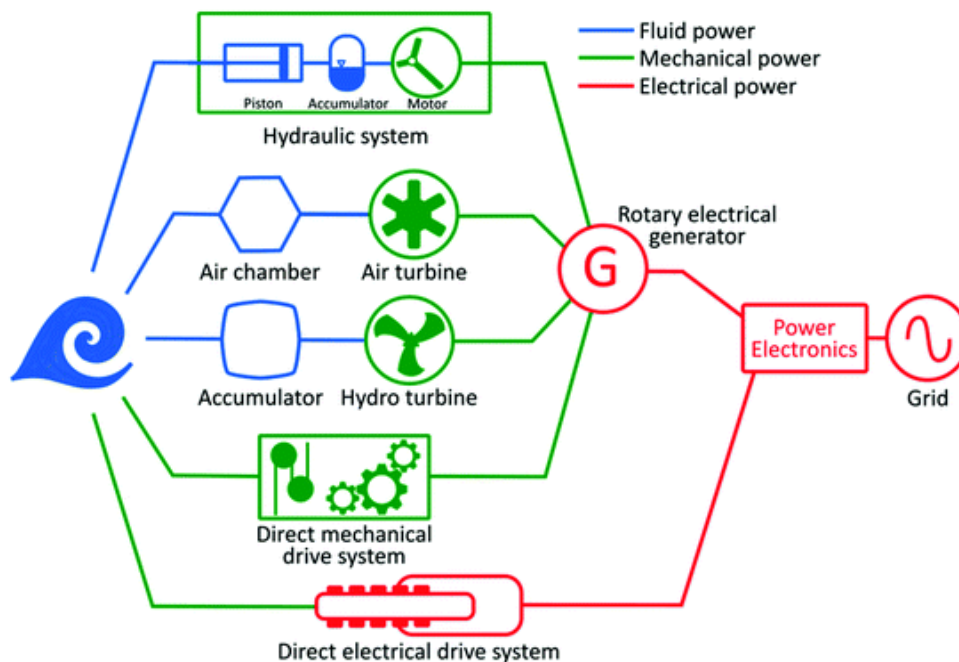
Fluid power
Mechanical power
Electrical power

Piston
Accumulator
Motor
Hydraulic system

Air chamber
Air turbine

Rotary electrical generator
G

Accumulator
Hydro turbine

Power Electronics

Grid

Direct mechanical drive system

Direct electrical drive system